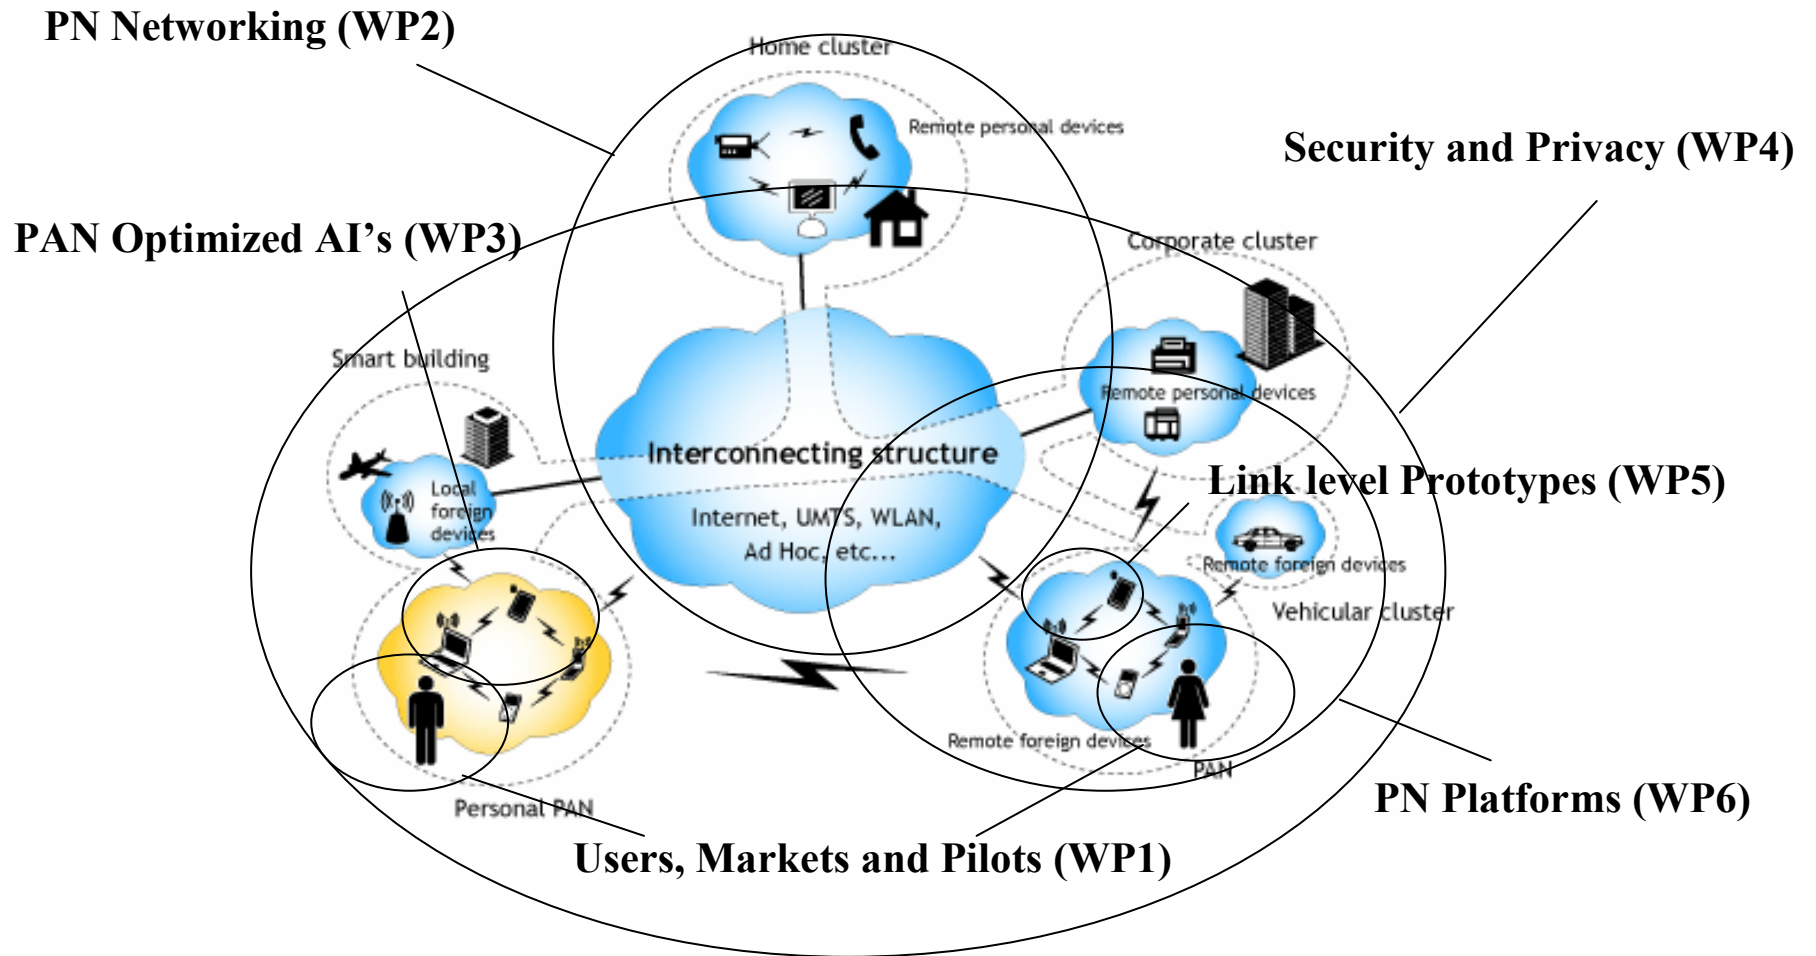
PN Networking (WP2)

Home cluster

Remote personal devices

Security and Privacy (WP4)

PAN Optimized AI's (WP3)

Corporate cluster

Smart building

Remote personal devices

Interconnecting structure

Internet, UMTS, WLAN, Ad Hoc, etc...

Local foreign devices

Link level Prototypes (WP5)

Remote foreign devices

Vehicular cluster

Remote foreign devices

PAN

Personal PAN

PN Platforms (WP6)

Users, Markets and Pilots (WP1)